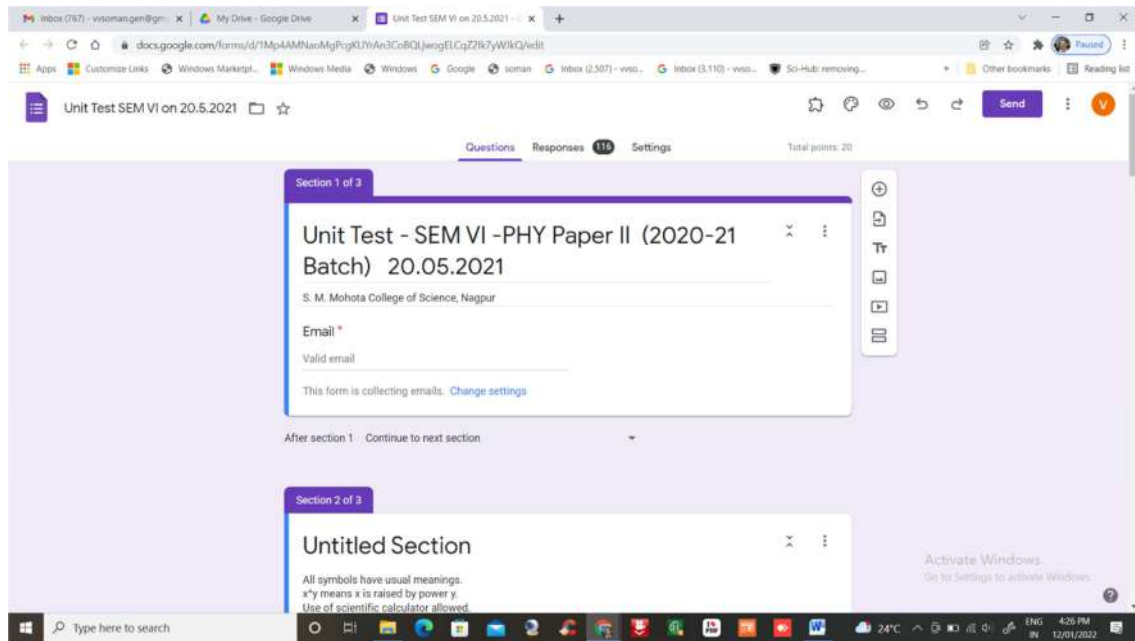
Inbox (767) - vvsoman.gen@gm... × | My Drive - Google Drive × | Unit Test SEM VI on 20.5.2021 - × | +

docs.google.com/forms/d/1Mp4AMNaoMgPcgKUYrAn3CoBQLjwogELCqZ2lk7yWJkQ/edit

Paused

Apps | Customize Links | Windows Marketpl... | Windows Media | Windows | Google | soman | Inbox (2,507) - vvso... | Inbox (3,110) - vvso... | Sci-Hub: removing... | Other bookmarks | Reading list

Unit Test SEM VI on 20.5.2021

Send

V

Questions | Responses 116 | Settings | Total points: 20

Section 1 of 3

Unit Test - SEM VI -PHY Paper II (2020-21 Batch) 20.05.2021

S. M. Mohota College of Science, Nagpur

Email *

Valid email

This form is collecting emails. Change settings

After section 1 Continue to next section

Section 2 of 3

Untitled Section

All symbols have usual meanings.
x^y means x is raised by power y.
Use of scientific calculator allowed.

Activate Windows
Go to Settings to activate Windows.

Type here to search

24°C ENG IN 4:26 PM 12/01/2022